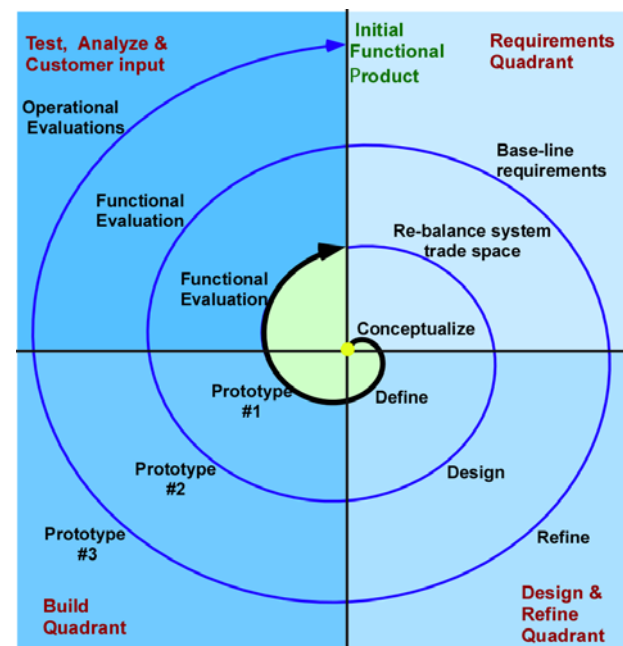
Test, Analyze & Customer input

Initial Functional Product

Requirements Quadrant

Operational Evaluations

Base-line requirements

Functional Evaluation

Re-balance system trade space

Functional Evaluation

Conceptualize

Prototype #1

Define

Prototype #2

Design

Prototype #3

Refine

Build Quadrant

Design & Refine Quadrant